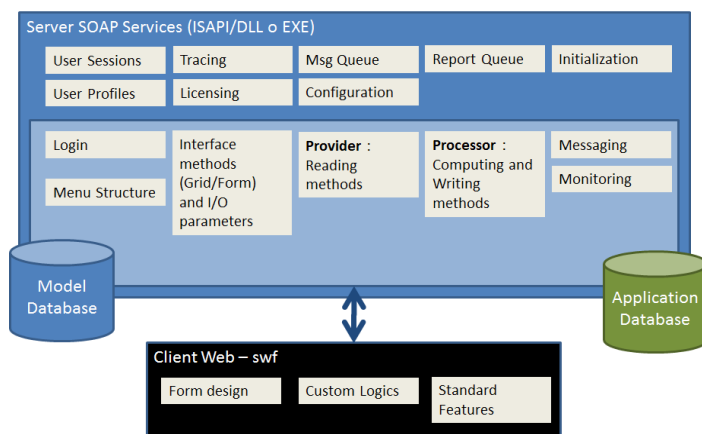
Server SOAP Services (ISAPI/DLL o EXE)

User Sessions

Tracing

Msg Queue

Report Queue

Initialization

User Profiles

Licensing

Configuration

Login

Interface methods (Grid/Form) and I/O parameters

Provider : Reading methods

Processor : Computing and Writing methods

Messaging

Menu Structure

Monitoring

Model Database

Application Database

Client Web – swf

Form design

Custom Logics

Standard Features